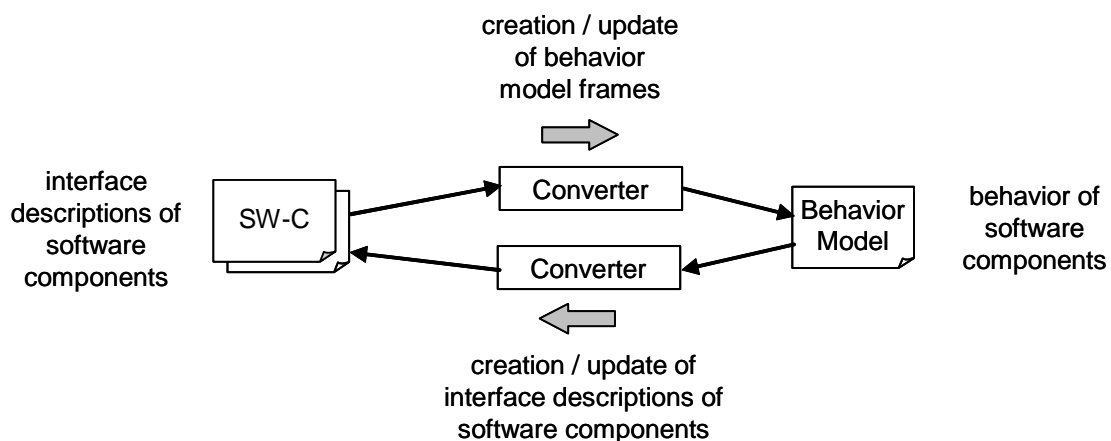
creation / update of behavior model frames

interface descriptions of software components

SW-C

Converter

Converter

Behavior Model

behavior of software components

creation / update of interface descriptions of software components